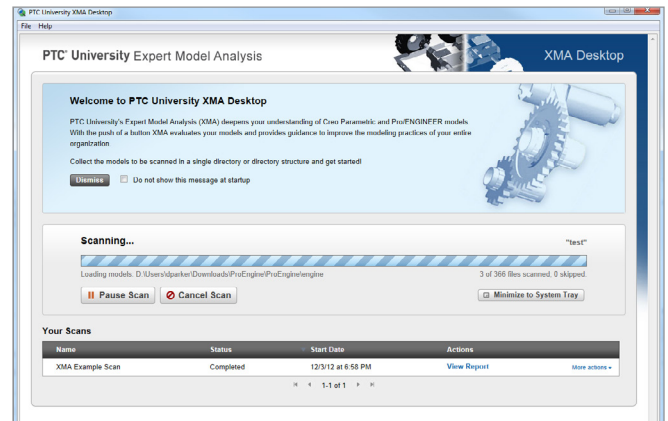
PTC University XMA Desktop
File Help

PTC® University Expert Model Analysis

XMA Desktop

Welcome to PTC University XMA Desktop

PTC University's Expert Model Analysis (XMA) deepens your understanding of Creo Parametric and Pro/ENGINEER models. With the push of a button XMA evaluates your models and provides guidance to improve the modeling practices of your entire organization.

Collect the models to be scanned in a single directory or directory structure and get started!

Dismiss Do not show this message at startup

Scanning...

"test"

Loading models. D:\Users\dparker\Downloads\ProEngine\ProEngine\engine

3 of 366 files scanned. 0 skipped.

Pause Scan Cancel Scan

Minimize to System Tray

Your Scans

| Name | Status | Start Date | Actions | |
|---|---|---|---|---|
| XMA Example Scan | Completed | 12/3/12 at 6:58 PM | View Report | More actions |

1-1 of 1